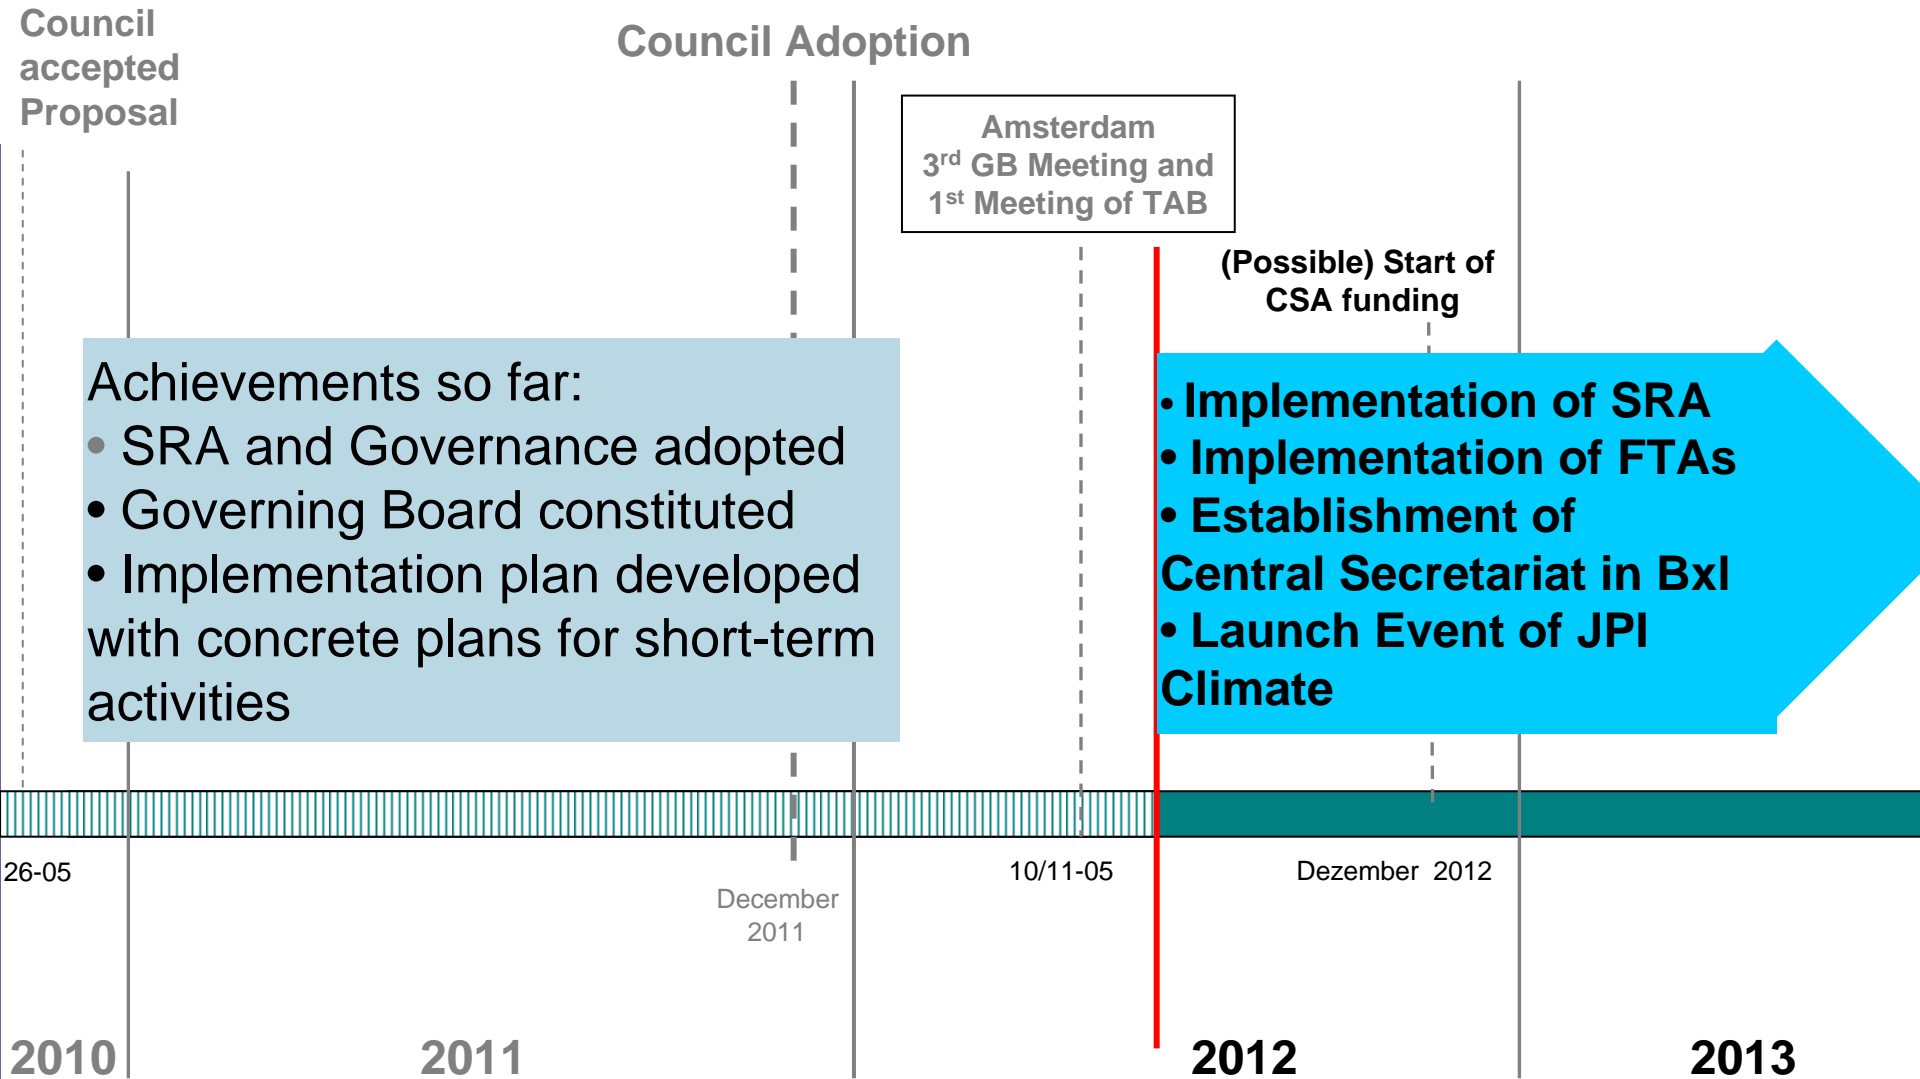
Council accepted Proposal

Council Adoption

Amsterdam
3$^{rd}$ GB Meeting and
1$^{st}$ Meeting of TAB

(Possible) Start of CSA funding

Achievements so far:
• SRA and Governance adopted
• Governing Board constituted
• Implementation plan developed with concrete plans for short-term activities

• Implementation of SRA
• Implementation of FTAs
• Establishment of Central Secretariat in Bxl
• Launch Event of JPI Climate

26-05

December 2011

10/11-05

Dezember 2012

2010

2011

2012

2013